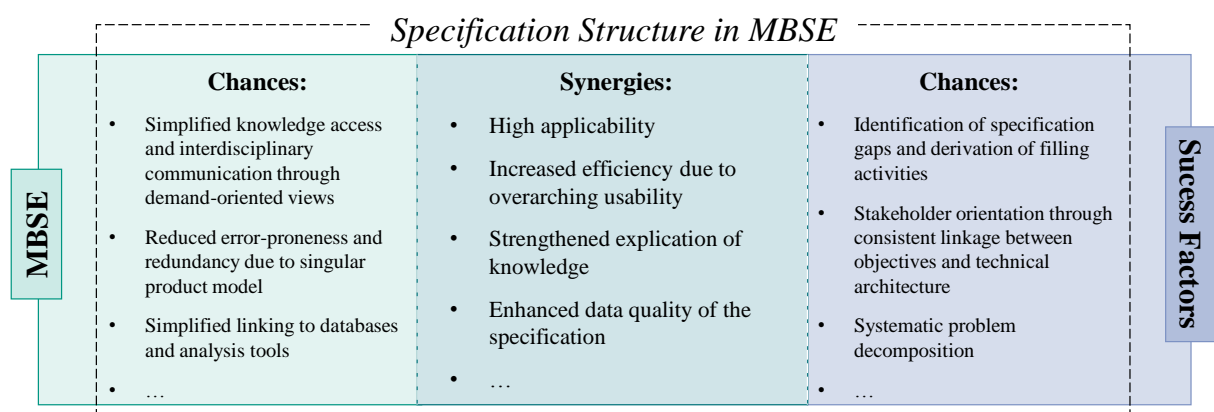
Specification Structure in MBSE

MBSE

**Chances:**

- Simplified knowledge access and interdisciplinary communication through demand-oriented views
- Reduced error-proneness and redundancy due to singular product model
- Simplified linking to databases and analysis tools
- …

**Synergies:**

- High applicability
- Increased efficiency due to overarching usability
- Strengthened explication of knowledge
- Enhanced data quality of the specification
- …

**Chances:**

- Identification of specification gaps and derivation of filling activities
- Stakeholder orientation through consistent linkage between objectives and technical architecture
- Systematic problem decomposition
- …

Sucess Factors